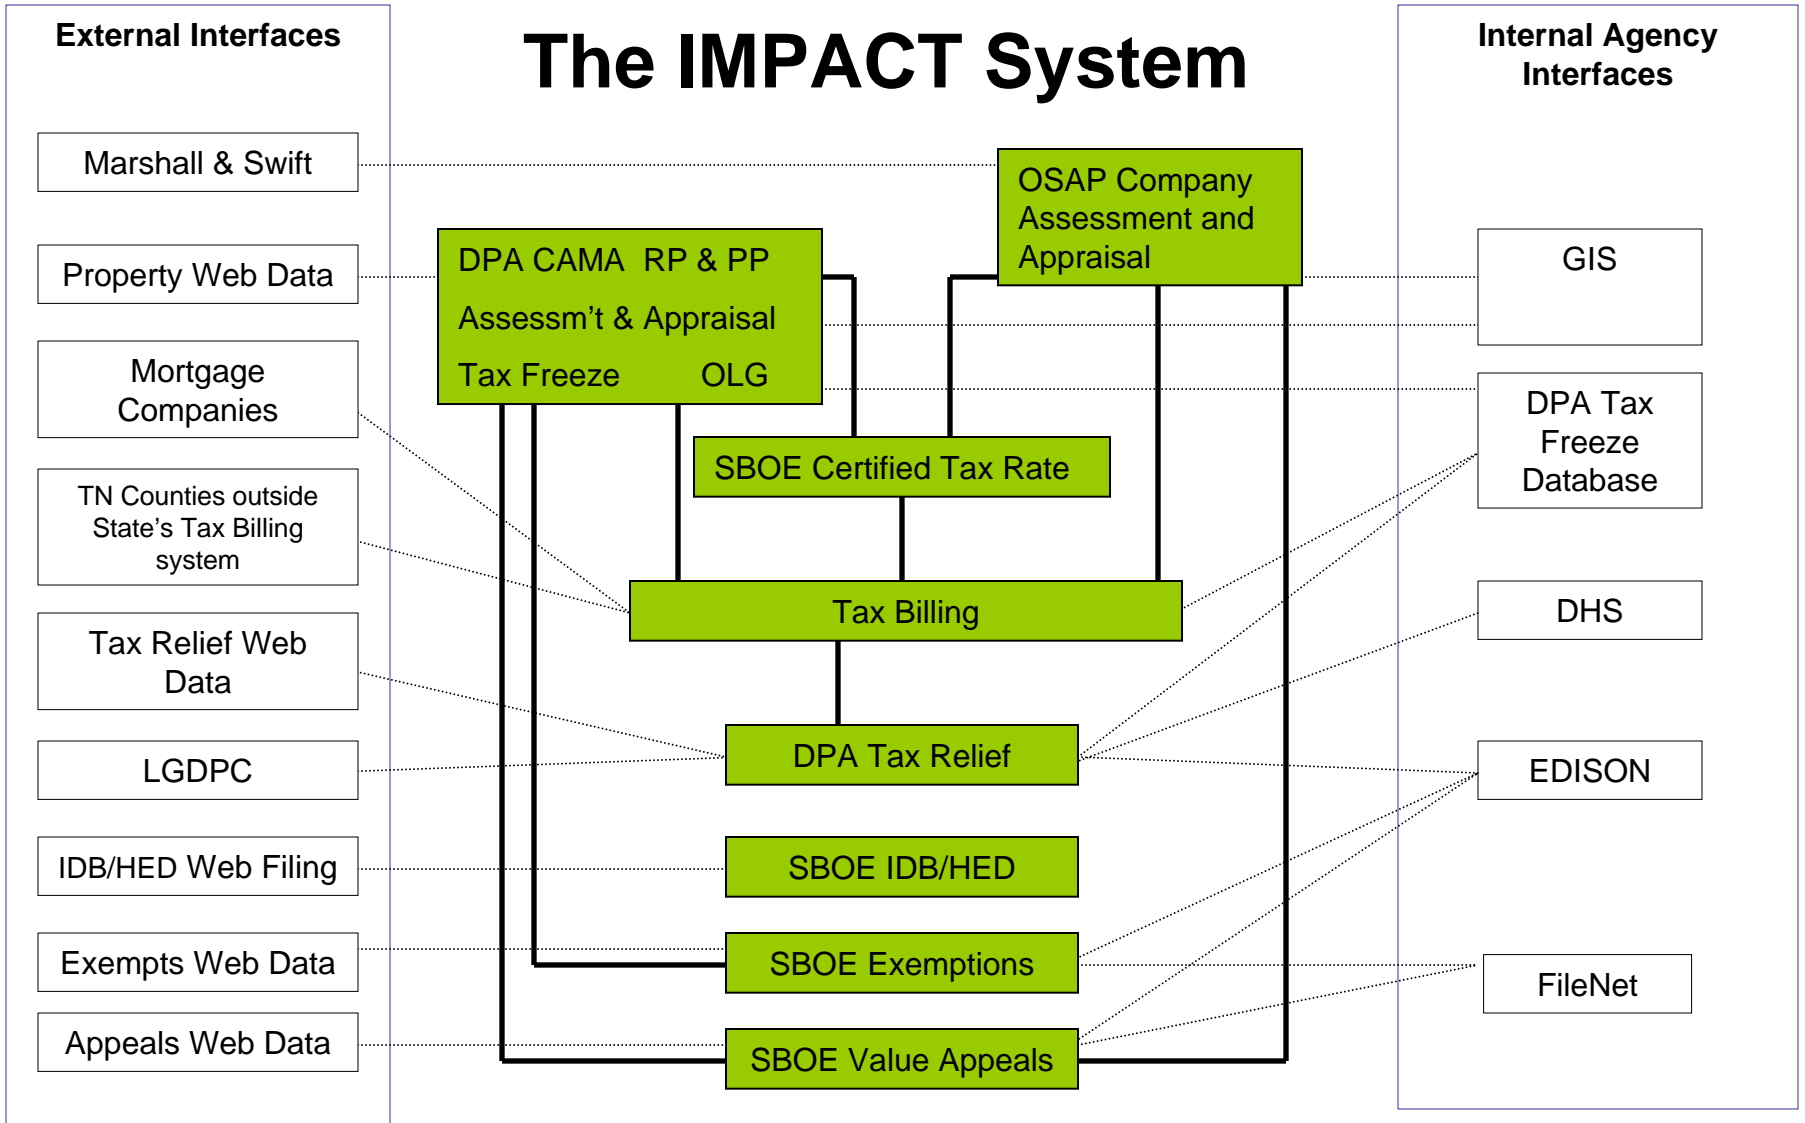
External Interfaces

The IMPACT System

Internal Agency Interfaces

Marshall & Swift

Property Web Data

Mortgage Companies

TN Counties outside State's Tax Billing system

Tax Relief Web Data

LGDPC

IDB/HED Web Filing

Exempts Web Data

Appeals Web Data

OSAP Company Assessment and Appraisal

DPA CAMA RP & PP
Assessm't & Appraisal
Tax Freeze OLG

SBOE Certified Tax Rate

Tax Billing

DPA Tax Relief

SBOE IDB/HED

SBOE Exemptions

SBOE Value Appeals

GIS

DPA Tax Freeze Database

DHS

EDISON

FileNet